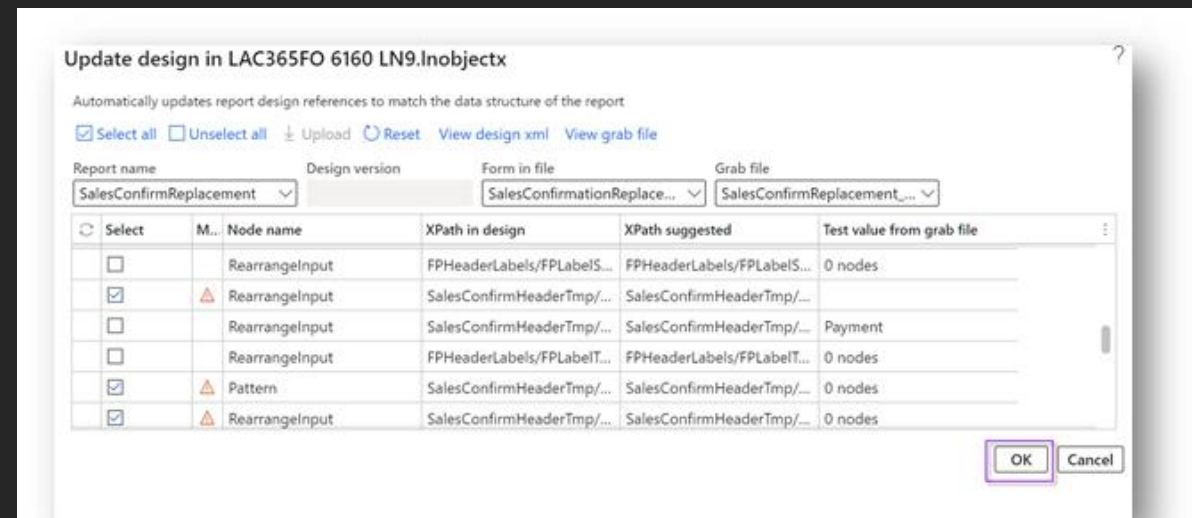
Update design in LAC365FO 6160 LN9.lnobjectx

?

Automatically updates report design references to match the data structure of the report

Select all Unselect all Upload Reset View design xml View grab file

Report name
SalesConfirmReplacement

Design version

Form in file
SalesConfirmationReplace...

Grab file
SalesConfirmReplacement_...

| Select | M... | Node name | XPath in design | XPath suggested | Test value from grab file |
|---|---|---|---|---|---|
| ☐ | | RearrangeInput | FPHeaderLabels/FPLabelS... | FPHeaderLabels/FPLabelS... | 0 nodes |
| ☑ | △ | RearrangeInput | SalesConfirmHeaderTmp/... | SalesConfirmHeaderTmp/... | |
| ☐ | | RearrangeInput | SalesConfirmHeaderTmp/... | SalesConfirmHeaderTmp/... | Payment |
| ☐ | | RearrangeInput | FPHeaderLabels/FPLabelT... | FPHeaderLabels/FPLabelT... | 0 nodes |
| ☑ | △ | Pattern | SalesConfirmHeaderTmp/... | SalesConfirmHeaderTmp/... | 0 nodes |
| ☑ | △ | RearrangeInput | SalesConfirmHeaderTmp/... | SalesConfirmHeaderTmp/... | 0 nodes |

OK Cancel